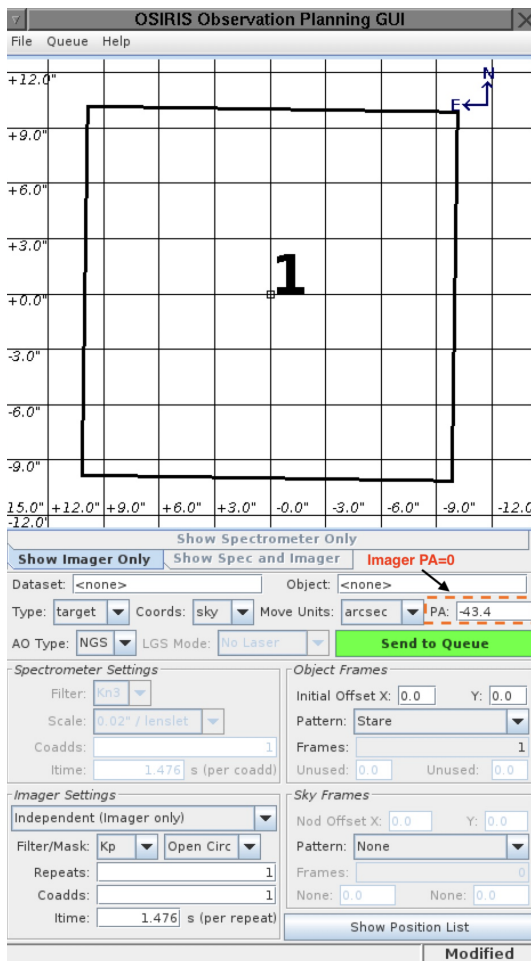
OSIRIS Observation Planning GUI

File Queue Help

+12.0"
+9.0"
+6.0"
+3.0"
+0.0"
-3.0"
-6.0"
-9.0"
-12.0"

N
E

1

15.0" +12.0" +9.0" +6.0" +3.0" -0.0" -3.0" -6.0" -9.0" -12.0"

Show Spectrometer Only
Show Imager Only | Show Spec and Imager

Imager PA=0

Dataset: <none>
Object: <none>
Type: target
Coords: sky
Move Units: arcsec
PA: -43.4
AO Type: NGS
LGS Mode: No Laser
Send to Queue

Spectrometer Settings
Filter: Kn3
Scale: 0.02" / lenslet
Coadds: 1
Itime: 1.476 s (per coadd)

Object Frames
Initial Offset X: 0.0 Y: 0.0
Pattern: Stare
Frames: 1
Unused: 0.0 Unused: 0.0

Imager Settings
Independent (Imager only)
Filter/Mask: Kp Open Circ
Repeats: 1
Coadds: 1
Itime: 1.476 s (per repeat)

Sky Frames
Nod Offset X: 0.0 Y: 0.0
Pattern: None
Frames: 0
None: 0.0 None: 0.0

Show Position List

Modified